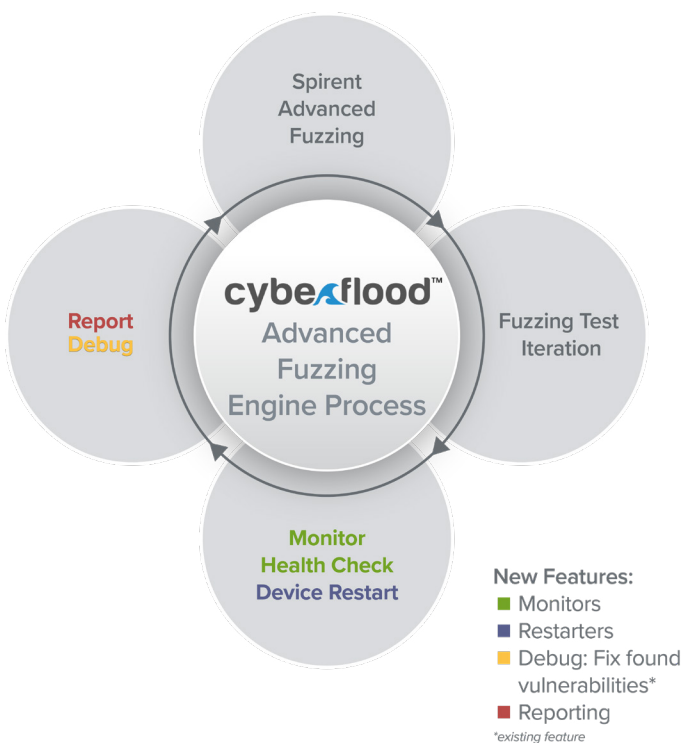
Spirent Advanced Fuzzing

cyberflood™

Advanced Fuzzing Engine Process

Fuzzing Test Iteration

Report
Debug

Monitor
Health Check
Device Restart

New Features:
Monitors
Restarters
Debug: Fix found vulnerabilities*
Reporting
*existing feature